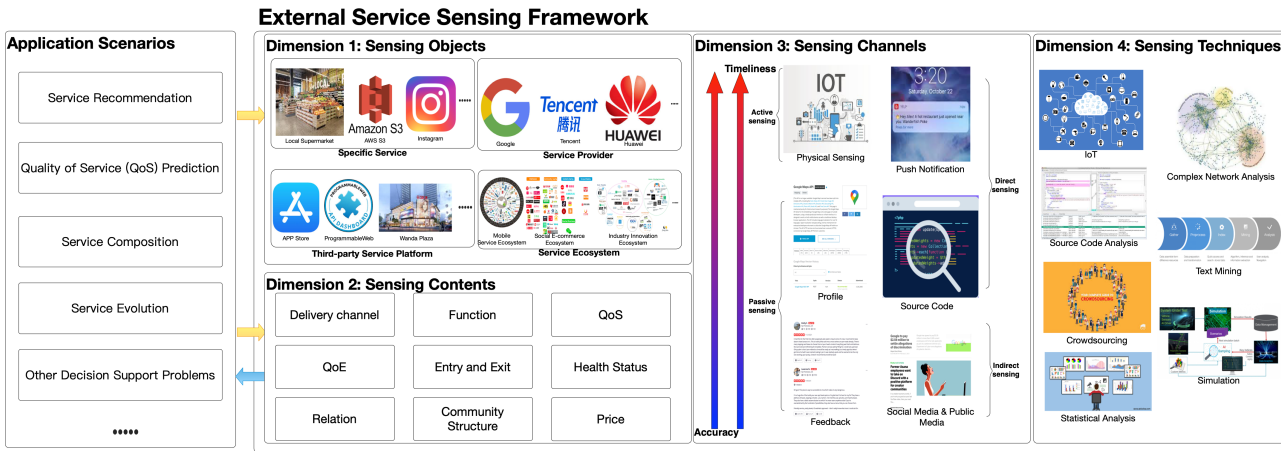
External Service Sensing Framework

Application Scenarios

Service Recommendation

Quality of Service (QoS) Prediction

Service Composition

Service Evolution

Other Decision Support Problems

••••••

Dimension 1: Sensing Objects

Amazon S3

Local Supermarket

AWS S3

Instagram

••••••

Specific Service

Tencent 腾讯

HUAWEI

Google

Tencent

Huawei

Service Provider

APP Store

ProgrammableWeb

Wanda Plaza

••••••

Third-party Service Platform

Mobile Service Ecosystem

Social E-commerce Ecosystem

Industry Innovation Ecosystem

Service Ecosystem

Dimension 2: Sensing Contents

| Delivery channel | Function | QoS |
|---|---|---|
| QoE | Entry and Exit | Health Status |
| Relation | Community Structure | Price |

Dimension 3: Sensing Channels

Timeliness

Active sensing

IOT

Physical Sensing

3:20

Saturday, October 22

Push Notification

Direct sensing

Passive sensing

Profile

Source Code

Indirect sensing

Feedback

Social Media & Public Media

Accuracy

Dimension 4: Sensing Techniques

IoT

Complex Network Analysis

Source Code Analysis

Text Mining

CROWDSOURCING

Crowdsourcing

Simulation

Statistical Analysis